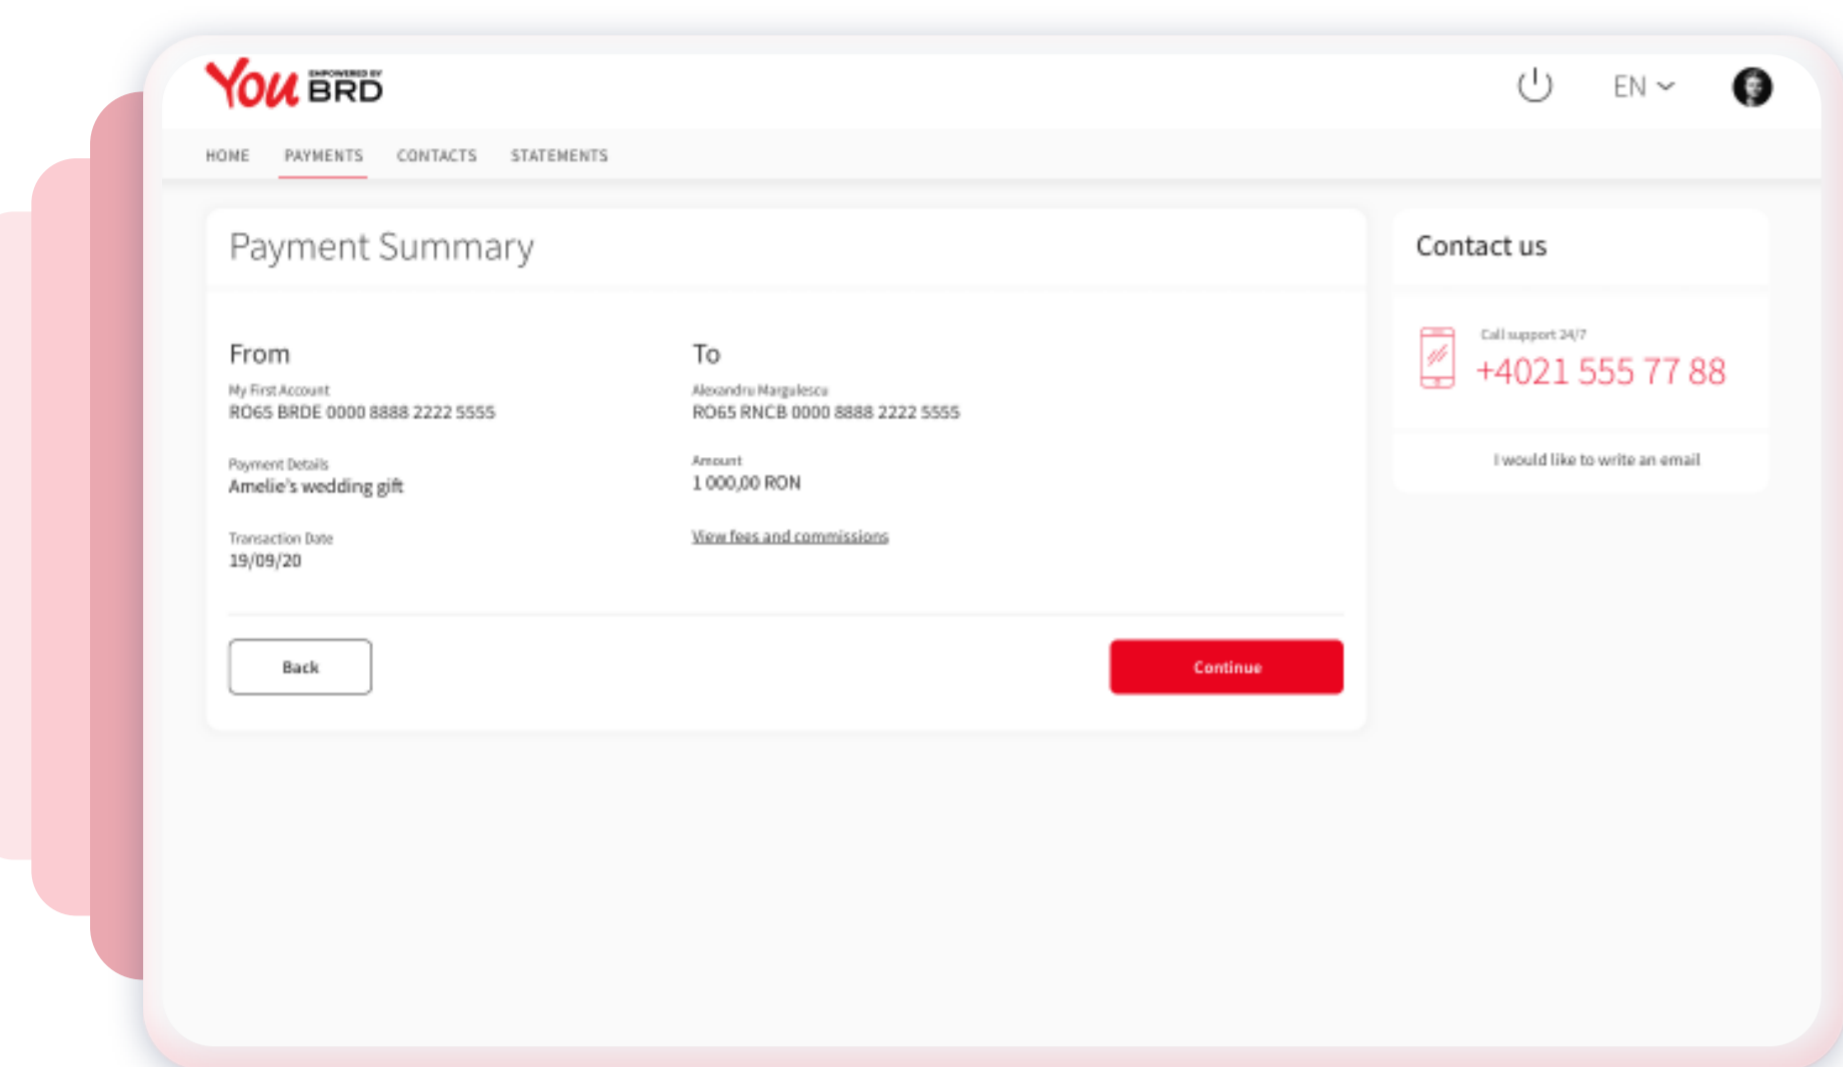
You EMPOWERED BY BRD

EN

HOME PAYMENTS CONTACTS STATEMENTS

Payment Summary

From

My First Account
RO65 BRDE 0000 8888 2222 5555

Payment Details
Amelie's wedding gift

Transaction Date
19/09/20

To

Alexandru Margulescu
RO65 RNCB 0000 8888 2222 5555

Amount
1 000,00 RON

View fees and commissions

Back

Continue

Contact us

Call support 24/7
+4021 555 77 88

I would like to write an email